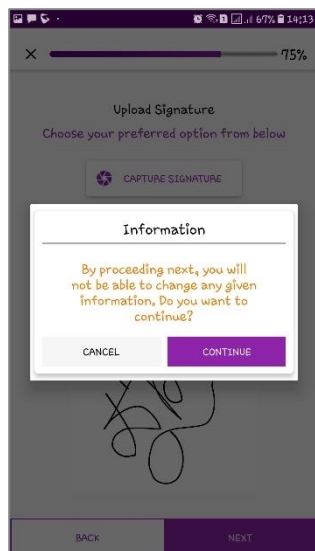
67% 14:13

×

75%

Upload Signature

Choose your preferred option from below

CAPTURE SIGNATURE

Information

By proceeding next, you will not be able to change any given information, Do you want to continue?

CANCEL

CONTINUE

BACK

NEXT